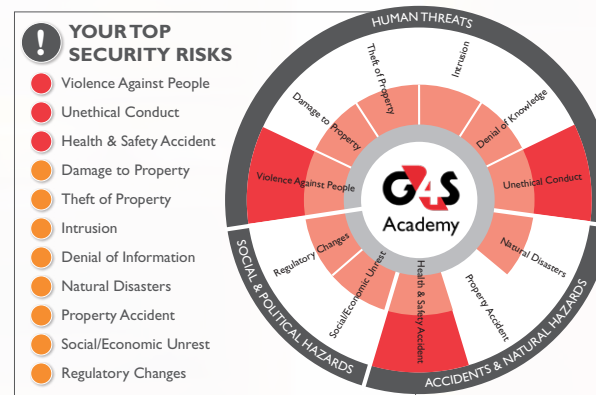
YOUR TOP SECURITY RISKS

Violence Against People
Unethical Conduct
Health & Safety Accident
Damage to Property
Theft of Property
Intrusion
Denial of Information
Natural Disasters
Property Accident
Social/Economic Unrest
Regulatory Changes

HUMAN THREATS
Theft of Property
Intrusion
Damage to Property
Denial of Knowledge
Violence Against People
Unethical Conduct
G4S
Academy
Regulatory Changes
Social/Economic Unrest
Health & Safety Accident
Property Accident
Natural Disasters
SOCIAL & POLITICAL HAZARDS
ACCIDENTS & NATURAL HAZARDS